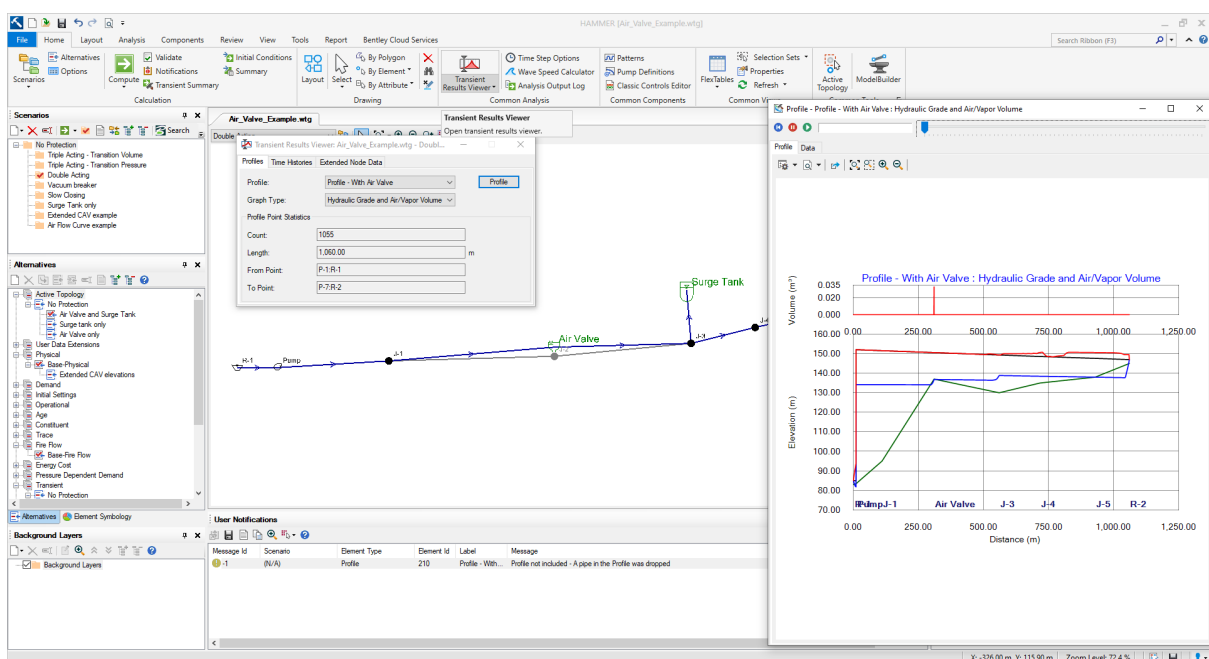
HAMMER [Air_Valve_Example.wtg]

Search Ribbon (F3)

File Home Layout Analysis Components Review View Tools Report Bentley Cloud Services

Scenarios Alternatives Options Compute Validate Notifications Transient Summary Initial Conditions Summary Calculation

Layout Select By Polygon By Element By Attribute Drawing

Transient Results Viewer Time Step Options Wave Speed Calculator Analysis Output Log Common Analysis

Patterns Pump Definitions Classic Controls Editor Common Components

FlexTables Selection Sets Properties Refresh Common Vi

Active Topology ModelBuilder

Transient Results Viewer
Open transient results viewer.

Scenarios
Search
No Protection
Triple Acting - Transition Volume
Triple Acting - Transition Pressure
Double Acting
Vacuum breaker
Slow Closing
Surge Tank only
Extended CAV example
Air Flow Curve example

Alternatives
Active Topology
No Protection
Air Valve and Surge Tank
Surge tank only
Air Valve only
User Data Extensions
Physical
Base-Physical
Extended CAV elevations
Demand
Initial Settings
Operational
Age
Constituent
Trace
Fire Flow
Base-Fire Flow
Energy Cost
Pressure Dependent Demand
Transient
No Protection

Alternatives Element Symbology

Background Layers
Background Layers

Air_Valve_Example.wtg

Transient Results Viewer: Air_Valve_Example.wtg - Doubl...
Profiles Time Histories Extended Node Data
Profile: Profile - With Air Valve
Profile
Graph Type: Hydraulic Grade and Air/Vapor Volume
Profile Point Statistics
Count: 1055
Length: 1,060.00 m
From Point: P-1:R-1
To Point: P-7:R-2

Surge Tank
Air Valve
R-1 Pump J-1 J-3

User Notifications
| Message Id | Scenario | Element Type | Element Id | Label | Message |
|---|---|---|---|---|---|
| -1 | (N/A) | Profile | 210 | Profile - With... | Profile not included - A pipe in the Profile was dropped |

Profile - Profile - With Air Valve : Hydraulic Grade and Air/Vapor Volume
Profile Data

Profile - With Air Valve : Hydraulic Grade and Air/Vapor Volume
Volume (m³)
0.035
0.025
0.015
0.005
0.00 250.00 500.00 750.00 1,000.00 1,250.00
160.00
150.00
140.00
130.00
120.00
110.00
100.00
90.00
80.00
70.00
Elevation (m)
R-1PumpJ-1 Air Valve J-3 J-4 J-5 R-2
0.00 250.00 500.00 750.00 1,000.00 1,250.00
Distance (m)

X: -326.00 m, Y: 115.90 m Zoom Level: 72.4 %